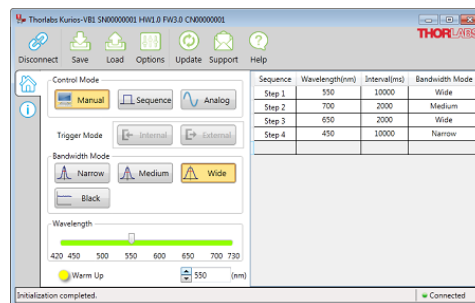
Thorlabs Kurios-VB1 SN00000001 HW1.0 FW3.0 CN00000001

Disconnect Save Load Options Update Support Help

THORLABS

Control Mode

Manual Sequence Analog

Trigger Mode Internal External

Bandwidth Mode

Narrow Medium Wide

Black

Wavelength

420 450 500 550 600 650 700 730

Warm Up 550 (nm)

| Sequence | Wavelength(nm) | Interval(ms) | Bandwidth Mode |
|---|---|---|---|
| Step 1 | 550 | 10000 | Wide |
| Step 2 | 700 | 2000 | Medium |
| Step 3 | 650 | 2000 | Wide |
| Step 4 | 450 | 10000 | Narrow |
| | | | |

Initialization completed.

Connected